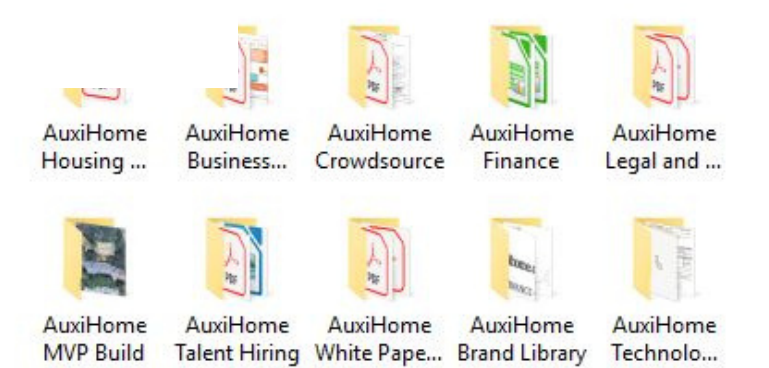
AuxiHome Housing ...

AuxiHome Business...

AuxiHome Crowdsource

AuxiHome Finance

AuxiHome Legal and ...

AuxiHome MVP Build

AuxiHome Talent Hiring

AuxiHome White Pape...

AuxiHome Brand Library

AuxiHome Technolo...